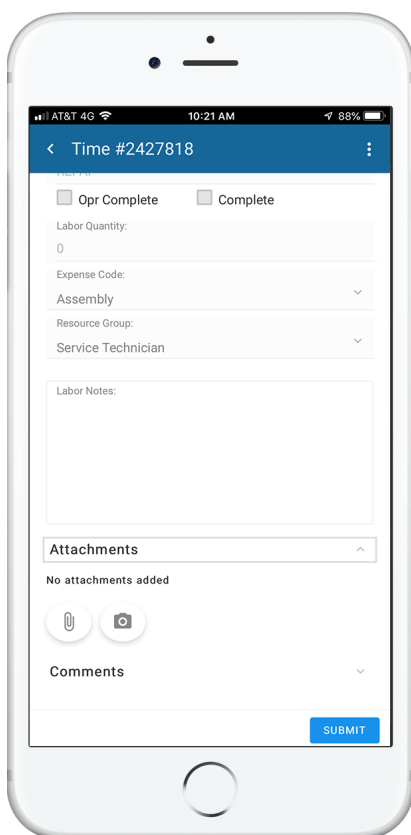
AT&T 4G 10:21 AM 88%

Time #2427818

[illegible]

Opr Complete

Complete

Labor Quantity:

0

Expense Code:

Assembly

Resource Group:

Service Technician

Labor Notes:

Attachments

No attachments added

Comments

SUBMIT